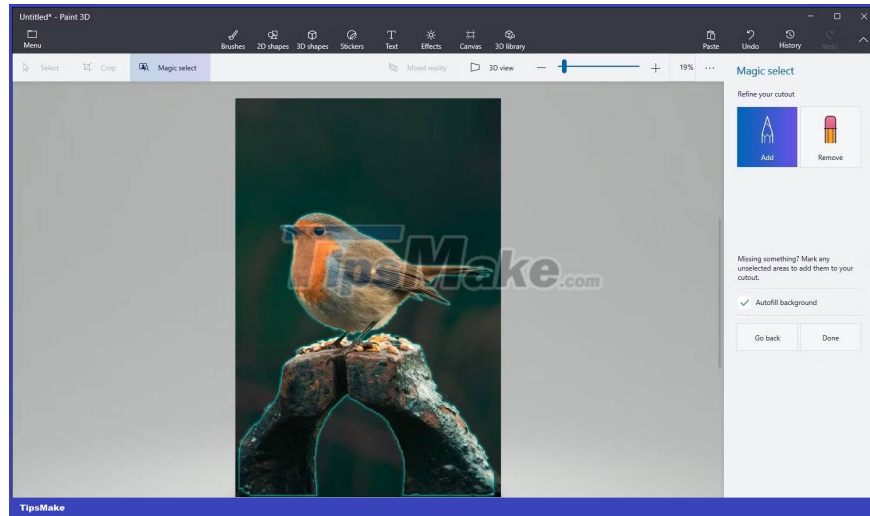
Untitled* - Paint 3D

Menu

Brushes 2D shapes 3D shapes Stickers Text Effects Canvas 3D library

Paste Undo History Redo

Select Crop Magic select

Mixed reality 3D view

19% ...

Magic select

Refine your cutout

Add Remove

Missing something? Mark any unselected areas to add them to your cutout.

Autofill background

Go back Done

TipsMake.com

TipsMake